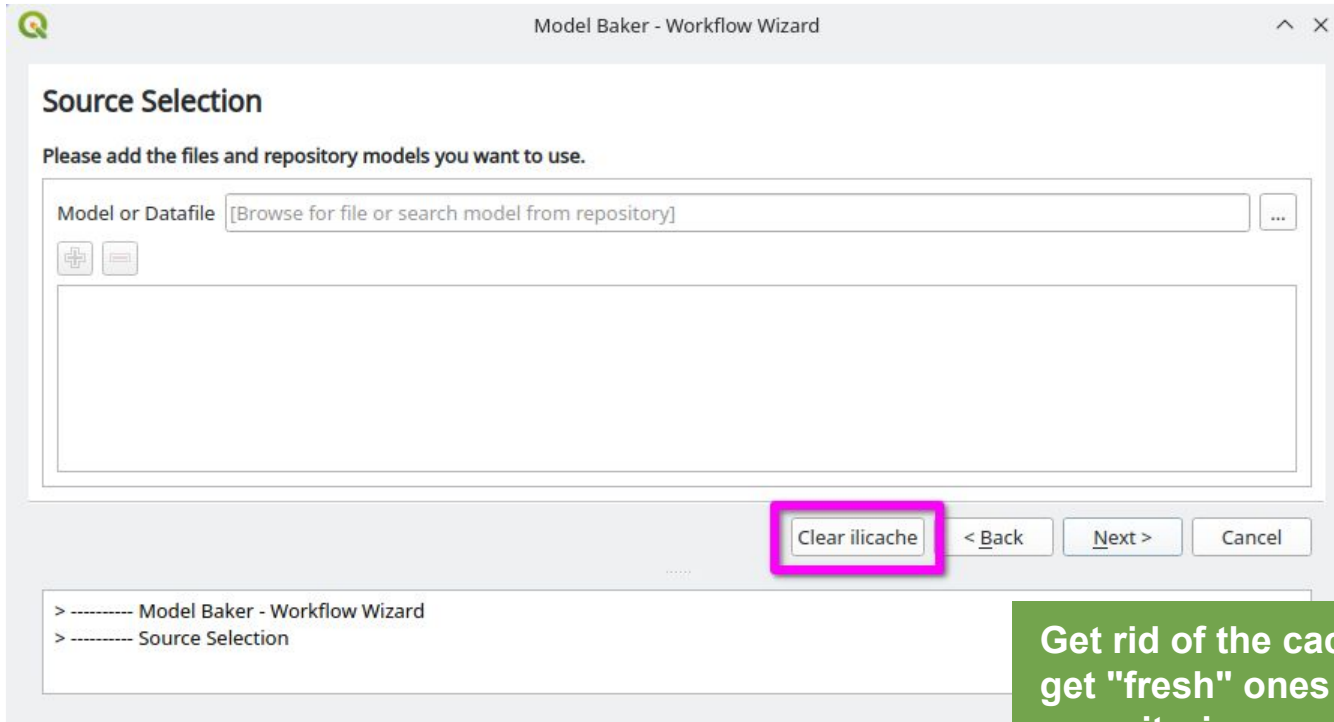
Model Baker - Workflow Wizard

Source Selection

Please add the files and repository models you want to use.

Model or Datafile [Browse for file or search model from repository] ...

Clear ilicache < Back Next > Cancel

> ---------- Model Baker - Workflow Wizard
> ---------- Source Selection

Get rid of the cac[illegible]
get "fresh" ones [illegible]
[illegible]